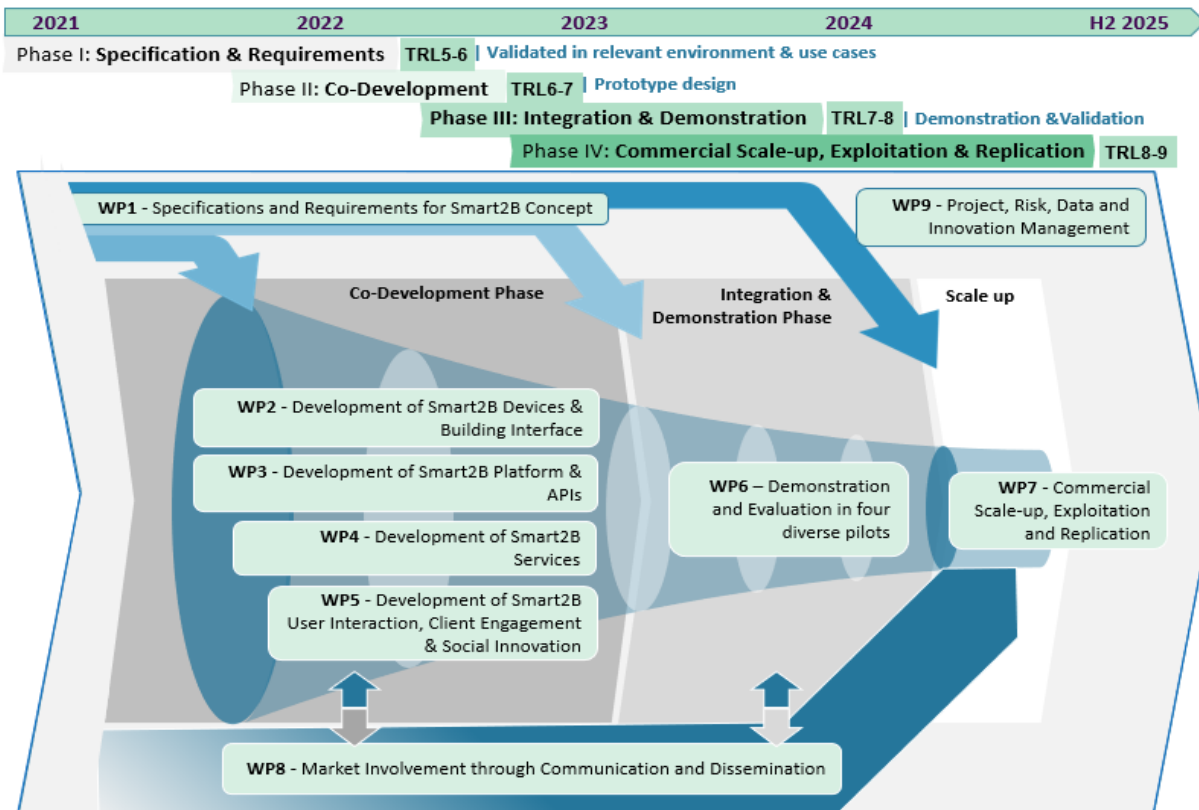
2021 2022 2023 2024 H2 2025

Phase I: **Specification & Requirements** TRL5-6 | Validated in relevant environment & use cases

Phase II: **Co-Development** TRL6-7 | Prototype design

Phase III: Integration & Demonstration TRL7-8 | Demonstration &Validation

Phase IV: **Commercial Scale-up, Exploitation & Replication** TRL8-9

WP1 - Specifications and Requirements for Smart2B Concept

WP9 - Project, Risk, Data and Innovation Management

Co-Development Phase

Integration & Demonstration Phase

Scale up

WP2 - Development of Smart2B Devices & Building Interface

WP3 - Development of Smart2B Platform & APIs

WP4 - Development of Smart2B Services

WP5 - Development of Smart2B User Interaction, Client Engagement & Social Innovation

WP6 – Demonstration and Evaluation in four diverse pilots

WP7 - Commercial Scale-up, Exploitation and Replication

WP8 - Market Involvement through Communication and Dissemination